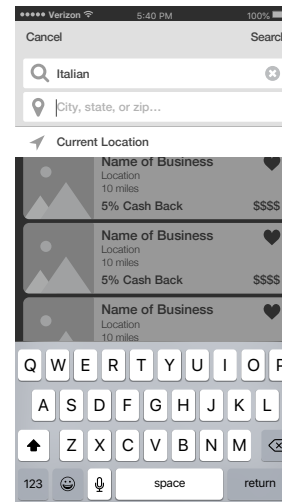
••••• Verizon 5:40 PM 100%

Cancel Search

Italian

City, state, or zip...

Current Location

Name of Business
Location
10 miles
5% Cash Back $$$$

Name of Business
Location
10 miles
5% Cash Back $$$$

Name of Business
Location
10 miles

Q W E R T Y U I O P
A S D F G H J K L
Z X C V B N M
123 space return